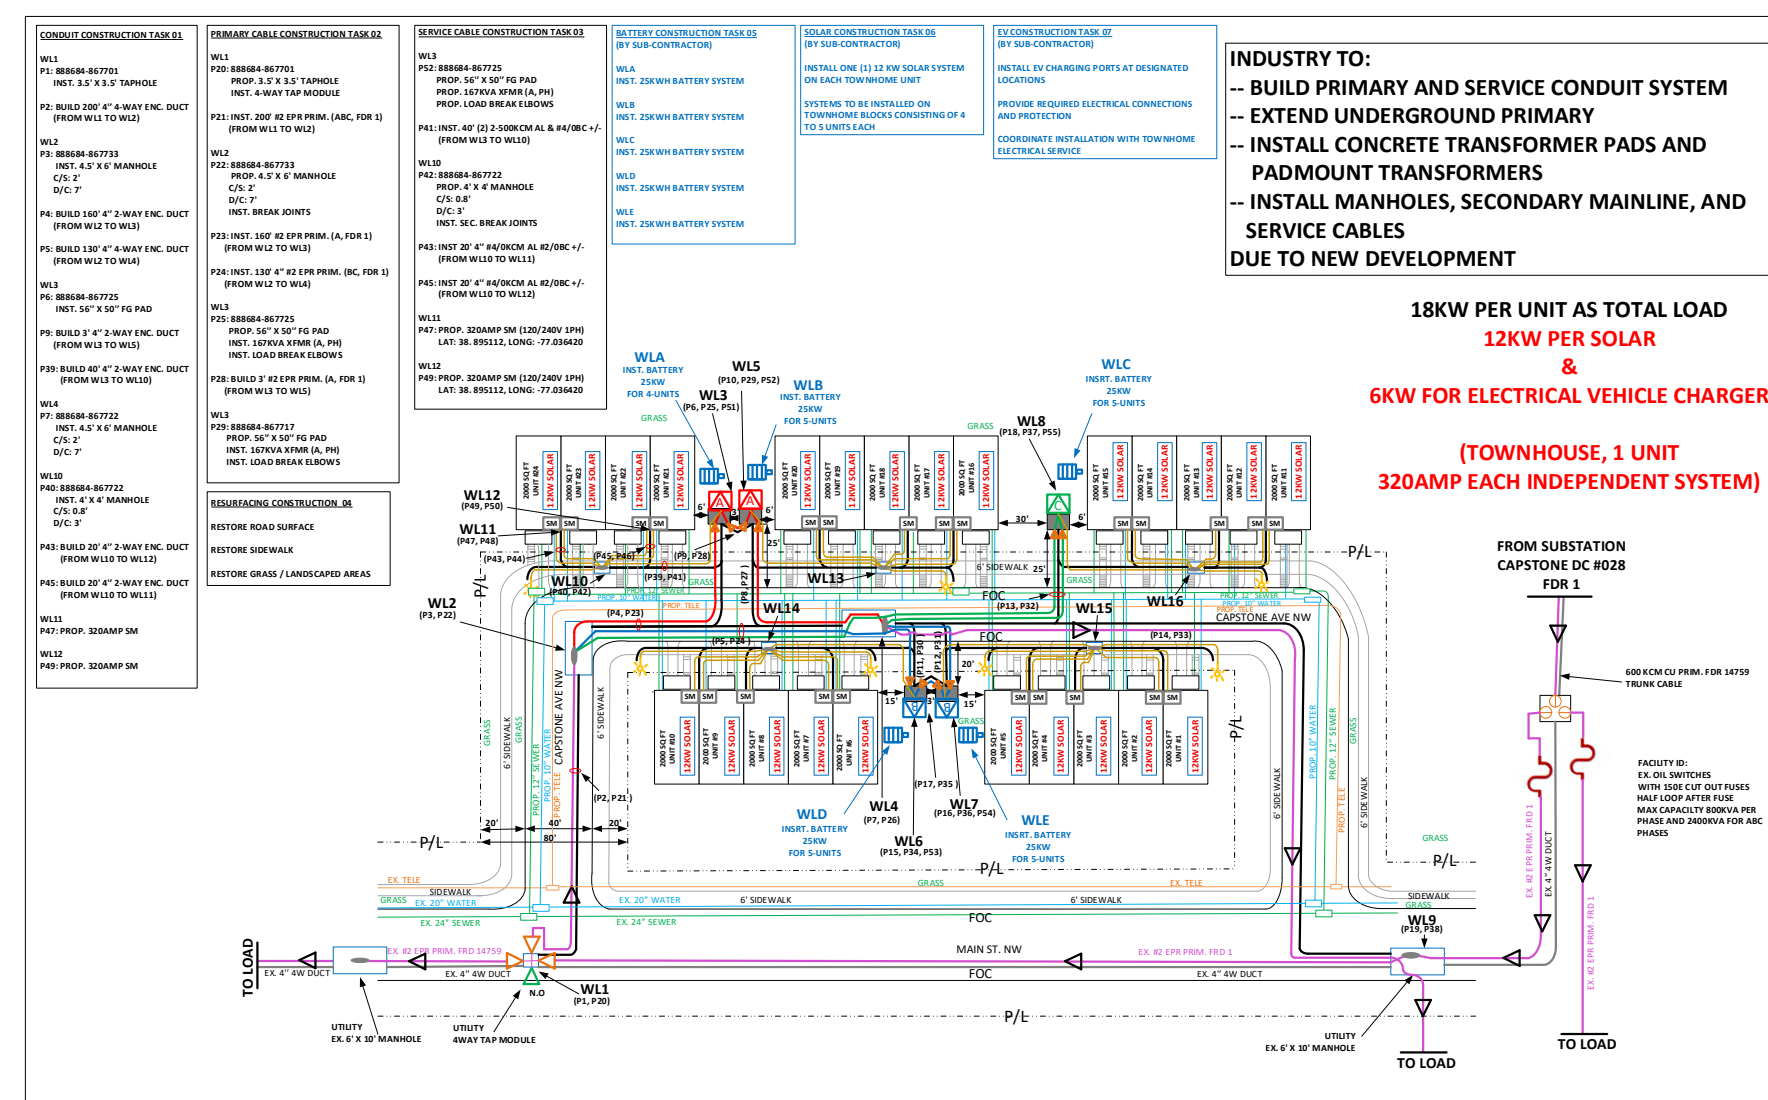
CONDUIT CONSTRUCTION TASK 01

WL1
P1: 888684-867701
INST. 3.5' X 3.5' TAPHOLE

P2: BUILD 200' 4" 4-WAY ENC. DUCT (FROM WL1 TO WL2)

WL2
P3: 888684-867733
INST. 4.5' X 6' MANHOLE
C/S: 2'
D/C: 7'

P4: BUILD 160' 4" 2-WAY ENC. DUCT (FROM WL2 TO WL3)

P5: BUILD 130' 4" 4-WAY ENC. DUCT (FROM WL2 TO WL4)

WL3
P6: 888684-867725
INST. 56" X 50" FG PAD

P9: BUILD 3' 4" 2-WAY ENC. DUCT (FROM WL3 TO WL5)

P39: BUILD 40' 4" 2-WAY ENC. DUCT (FROM WL3 TO WL10)

WL4
P7: 888684-867722
INST. 4.5' X 6' MANHOLE
C/S: 2'
D/C: 7'

WL10
P40: 888684-867722
INST. 4' X 4' MANHOLE
C/S: 0.8'
D/C: 3'

P43: BUILD 20' 4" 2-WAY ENC. DUCT (FROM WL10 TO WL12)

P45: BUILD 20' 4" 2-WAY ENC. DUCT (FROM WL10 TO WL11)

WL11
P47: PROP. 320AMP SM

WL12
P49: PROP. 320AMP SM

PRIMARY CABLE CONSTRUCTION TASK 02

WL1
P20: 888684-867701
PROP. 3.5' X 3.5' TAPHOLE
INST. 4-WAY TAP MODULE

P21: INST. 200' #2 EPR PRIM. (ABC, FDR 1) (FROM WL1 TO WL2)

WL2
P22: 888684-867733
PROP. 4.5' X 6' MANHOLE
C/S: 2'
D/C: 7'
INST. BREAK JOINTS

P23: INST. 160' #2 EPR PRIM. (A, FDR 1) (FROM WL2 TO WL3)

P24: INST. 130' #2 EPR PRIM. (BC, FDR 1) (FROM WL2 TO WL4)

WL3
P25: 888684-867725
PROP. 56" X 50" FG PAD
INST. 167KVA XFMR (A, PH)
INST. LOAD BREAK ELBOWS

P28: BUILD 3' #2 EPR PRIM. (A, FDR 1) (FROM WL3 TO WL5)

WL3
P29: 888684-867717
PROP. 56" X 50" FG PAD
INST. 167KVA XFMR (A, PH)
INST. LOAD BREAK ELBOWS

RESURFACING CONSTRUCTION 04

RESTORE ROAD SURFACE

RESTORE SIDEWALK

RESTORE GRASS / LANDSCAPED AREAS

SERVICE CABLE CONSTRUCTION TASK 03

WL3
P52: 888684-867725
PROP. 56" X 50" FG PAD
PROP. 167KVA XFMR (A, PH)
PROP. LOAD BREAK ELBOWS

P41: INST. 40' (2) 2-500KCM AL & #4/0BC +/- (FROM WL3 TO WL10)

WL10
P42: 888684-867722
PROP. 4' X 4' MANHOLE
C/S: 0.8'
D/C: 3'
INST. SEC. BREAK JOINTS

P43: INST 20' 4" #4/0KCM AL #2/0BC +/- (FROM WL10 TO WL11)

P45: INST 20' 4" #4/0KCM AL #2/0BC +/- (FROM WL10 TO WL12)

WL11
P47: PROP. 320AMP SM (120/240V 1PH)
LAT: 38. 895112, LONG: -77.036420

WL12
P49: PROP. 320AMP SM (120/240V 1PH)
LAT: 38. 895112, LONG: -77.036420

BATTERY CONSTRUCTION TASK 05
(BY SUB-CONTRACTOR)

WLA
INST. 25KWH BATTERY SYSTEM

WLB
INST. 25KWH BATTERY SYSTEM

WLC
INST. 25KWH BATTERY SYSTEM

WLD
INST. 25KWH BATTERY SYSTEM

WLE
INST. 25KWH BATTERY SYSTEM

SOLAR CONSTRUCTION TASK 06
(BY SUB-CONTRACTOR)

INSTALL ONE (1) 12 KW SOLAR SYSTEM ON EACH TOWNHOME UNIT

SYSTEMS TO BE INSTALLED ON TOWNHOME BLOCKS CONSISTING OF 4 TO 5 UNITS EACH

EV CONSTRUCTION TASK 07
(BY SUB-CONTRACTOR)

INSTALL EV CHARGING PORTS AT DESIGNATED LOCATIONS

PROVIDE REQUIRED ELECTRICAL CONNECTIONS AND PROTECTION

COORDINATE INSTALLATION WITH TOWNHOME ELECTRICAL SERVICE

INDUSTRY TO:
-- BUILD PRIMARY AND SERVICE CONDUIT SYSTEM
-- EXTEND UNDERGROUND PRIMARY
-- INSTALL CONCRETE TRANSFORMER PADS AND PADMOUNT TRANSFORMERS
-- INSTALL MANHOLES, SECONDARY MAINLINE, AND SERVICE CABLES
DUE TO NEW DEVELOPMENT

18KW PER UNIT AS TOTAL LOAD
12KW PER SOLAR
&
6KW FOR ELECTRICAL VEHICLE CHARGER

(TOWNHOUSE, 1 UNIT
320AMP EACH INDEPENDENT SYSTEM)

WLA
INST. BATTERY
25KW
FOR 4-UNITS

WL5
(P10, P29, P52)

WL3
(P6, P25, P51)

WLB
INST. BATTERY
25KW
FOR 5-UNITS

WLC
INSRT. BATTERY
25KW
FOR 5-UNITS

WL8
(P18, P37, P55)

GRASS

2000 SQ FT UNIT #24
12KW SOLAR
2000 SQ FT UNIT #23
12KW SOLAR
2000 SQ FT UNIT #22
12KW SOLAR
2000 SQ FT UNIT #21
12KW SOLAR
2000 SQ FT UNIT #20
12KW SOLAR
2000 SQ FT UNIT #19
12KW SOLAR
2000 SQ FT UNIT #18
12KW SOLAR
2000 SQ FT UNIT #17
12KW SOLAR
2000 SQ FT UNIT #16
12KW SOLAR
2000 SQ FT UNIT #15
12KW SOLAR
2000 SQ FT UNIT #14
12KW SOLAR
2000 SQ FT UNIT #13
12KW SOLAR
2000 SQ FT UNIT #12
12KW SOLAR
2000 SQ FT UNIT #11
12KW SOLAR

SM

WL12
(P49, P50)
WL11
(P47, P48)
(P43, P44)
(P45, P46)
(P9, P28)
(P39, P41)
WL10
(P40, P42)
WL13
6' SIDEWALK
25'
30'
6'
3'
FOC
(P13, P32)
WL15
WL16
P/L
PROP. 12" SEWER
PROP. 10" WATER
PROP. TELE
CAPSTONE AVE NW
WL2
(P3, P22)
(P4, P23)
WL14
(P5, P24)
(P8, P27)
(P14, P33)
(P11, P30)
(P12, P31)
20'
15'

2000 SQ FT UNIT #10
12KW SOLAR
2000 SQ FT UNIT #9
12KW SOLAR
2000 SQ FT UNIT #8
12KW SOLAR
2000 SQ FT UNIT #7
12KW SOLAR
2000 SQ FT UNIT #6
12KW SOLAR
2000 SQ FT UNIT #5
12KW SOLAR
2000 SQ FT UNIT #4
12KW SOLAR
2000 SQ FT UNIT #3
12KW SOLAR
2000 SQ FT UNIT #2
12KW SOLAR
2000 SQ FT UNIT #1
12KW SOLAR

CAPSTONE AVE NW
6' SIDEWALK
GRASS
(P2, P21)
20'
40'
20'
80'

WLD
INSRT. BATTERY
25KW
FOR 5-UNITS

WL4
(P7, P26)
(P17, P35)
WL7
(P16, P36, P54)
WL6
(P15, P34, P53)

WLE
INSRT. BATTERY
25KW
FOR 5-UNITS

FROM SUBSTATION
CAPSTONE DC #028
FDR 1

600 KCM CU PRIM. FDR 14759
TRUNK CABLE

FACILITY ID:
EX. OIL SWITCHES
WITH 150E CUT OUT FUSES
HALF LOOP AFTER FUSE
MAX CAPACITY 800KVA PER PHASE AND 2400KVA FOR ABC PHASES

EX. #2 EPR PRIM. FRD 1
EX. 4" 4W DUCT
EX. #2 EPR PRIM. FRD 1

EX. TELE
SIDEWALK
GRASS
EX. 20" WATER
EX. 24" SEWER
6' SIDEWALK
FOC
P/L
EX. TELE
SIDEWALK
GRASS

WL9
(P19, P38)

TO LOAD
EX. 4" 4W DUCT
EX. #2 EPR PRIM. FRD 14759
EX. 4" 4W DUCT
MAIN ST. NW
EX. #2 EPR PRIM. FRD 1
EX. 4" 4W DUCT
FOC
N.O
WL1
(P1, P20)

UTILITY
EX. 6' X 10' MANHOLE

UTILITY
4WAY TAP MODULE

UTILITY
EX. 6' X 10' MANHOLE

TO LOAD

TO LOAD